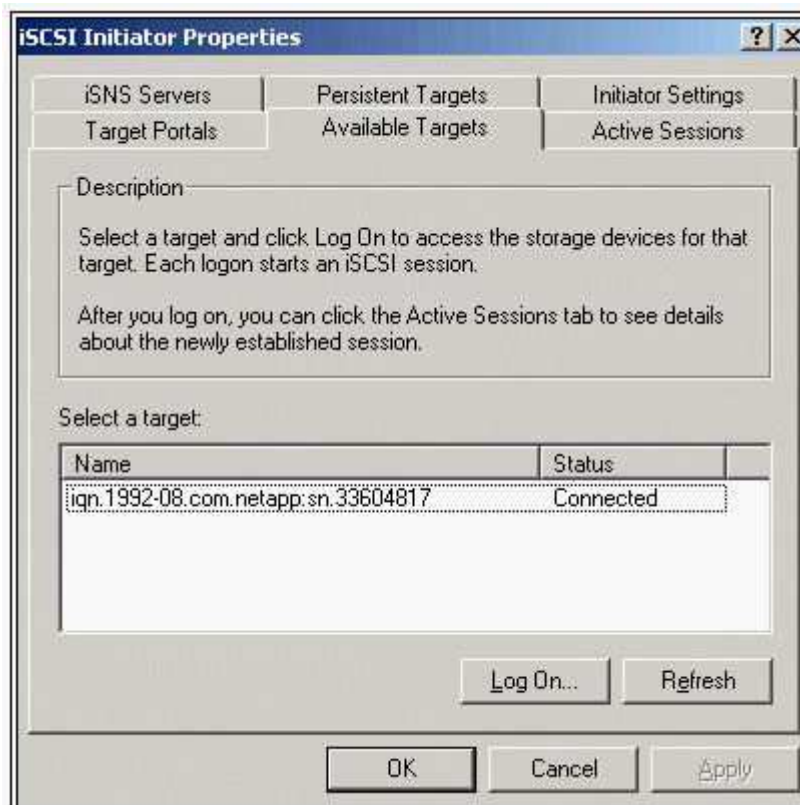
iSCSI Initiator Properties

? X

iSNS Servers | Persistent Targets | Initiator Settings
Target Portals | Available Targets | Active Sessions

Description

Select a target and click Log On to access the storage devices for that target. Each logon starts an iSCSI session.

After you log on, you can click the Active Sessions tab to see details about the newly established session.

Select a target:

| Name | Status |
|---|---|
| iqn.1992-08.com.netapp:sn.33604817 | Connected |

Log On... Refresh

OK Cancel Apply